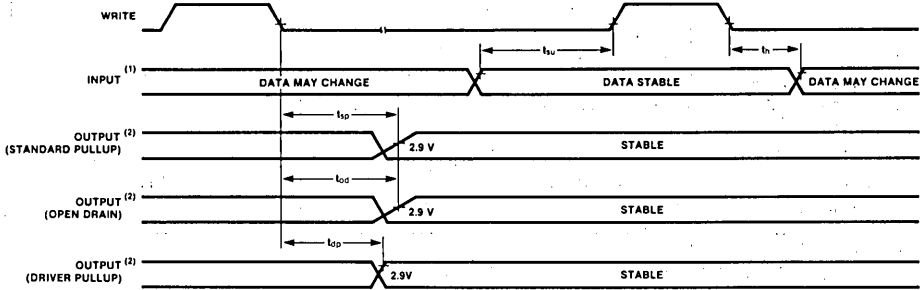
WRITE

$t_{su}$

$t_h$

INPUT $^{(1)}$ DATA MAY CHANGE DATA STABLE DATA MAY CHANGE

$t_{sp}$

OUTPUT $^{(2)}$ (STANDARD PULLUP) 2.9 V STABLE

$t_{od}$

OUTPUT $^{(2)}$ (OPEN DRAIN) 2.9 V STABLE

$t_{dp}$

OUTPUT $^{(2)}$ (DRIVER PULLUP) 2.9V STABLE